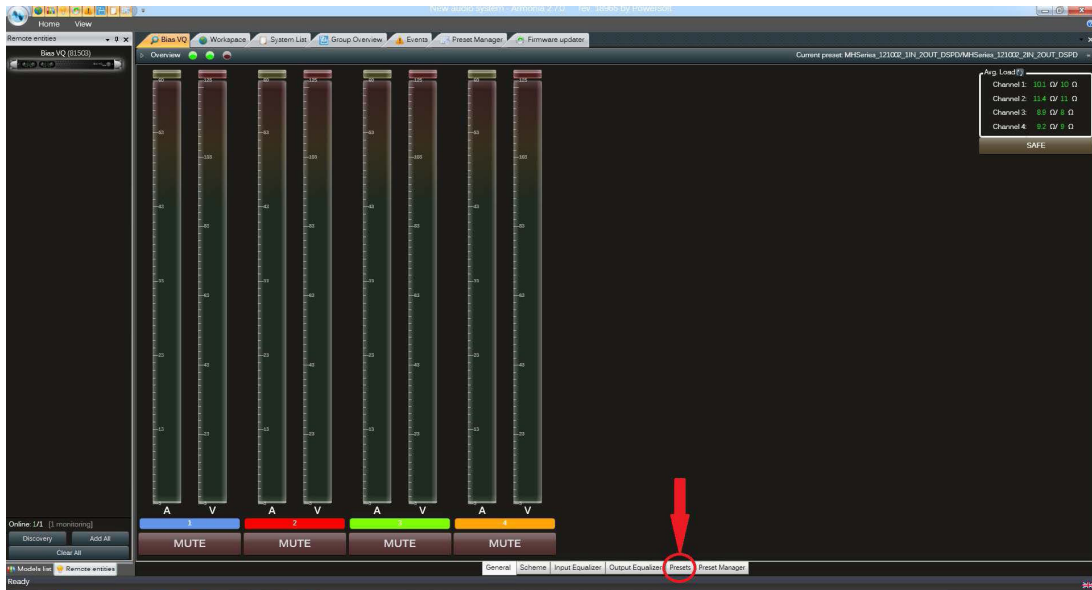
New audio system - Armonía 2.7.0 - rev. 16460 by Powersoft

Home View

Remote entities

Bias VQ (81503)

Bias VQ Workspace System List Group Overview Events Preset Manager Firmware updater

Overview

Current preset: MHSeries_121002_1IN_2OUT_DSPD/MHSeries_121002_2IN_2OUT_DSPD

Avg. Load

Channel 1: 10.1 Ω/ 10 Ω
Channel 2: 11.4 Ω/ 11 Ω
Channel 3: 8.9 Ω/ 8 Ω
Channel 4: 9.2 Ω/ 9 Ω

SAFE

A V A V A V A V

1 2 3 4

MUTE MUTE MUTE MUTE

Online: 1/1 [1 monitoring]

Discovery Add All

Clear All

Models list Remote entities

General Scheme Input Equalizer Output Equalizer Presets Preset Manager

Ready